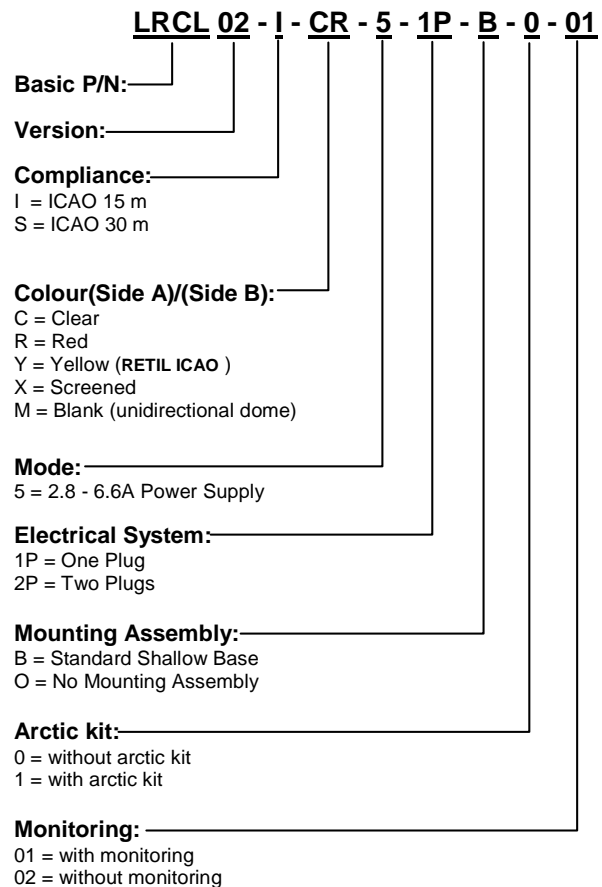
LRCL 02 - I - CR - 5 - 1P - B - 0 - 01

Basic P/N:

Version:

Compliance:
I = ICAO 15 m
S = ICAO 30 m

Colour(Side A)/(Side B):
C = Clear
R = Red
Y = Yellow (RETIL ICAO )
X = Screened
M = Blank (unidirectional dome)

Mode:
5 = 2.8 - 6.6A Power Supply

Electrical System:
1P = One Plug
2P = Two Plugs

Mounting Assembly:
B = Standard Shallow Base
O = No Mounting Assembly

Arctic kit:
0 = without arctic kit
1 = with arctic kit

Monitoring:
01 = with monitoring
02 = without monitoring